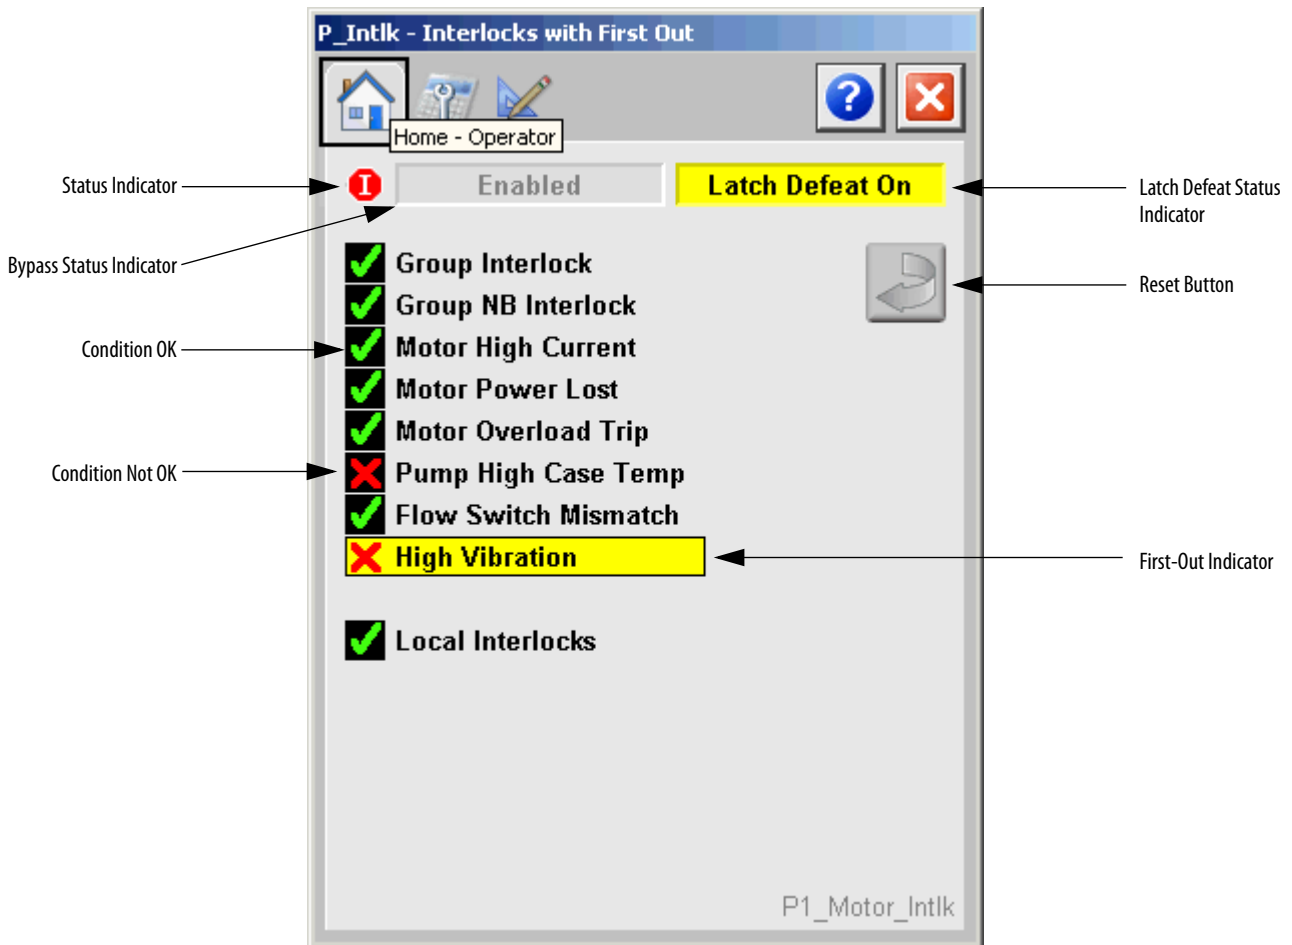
P_Intlk - Interlocks with First Out

Home - Operator

Status Indicator

Bypass Status Indicator

Enabled

Latch Defeat On

Latch Defeat Status Indicator

Group Interlock

Group NB Interlock

Reset Button

Condition OK

Motor High Current

Motor Power Lost

Motor Overload Trip

Condition Not OK

Pump High Case Temp

Flow Switch Mismatch

High Vibration

First-Out Indicator

Local Interlocks

P1_Motor_Intlk